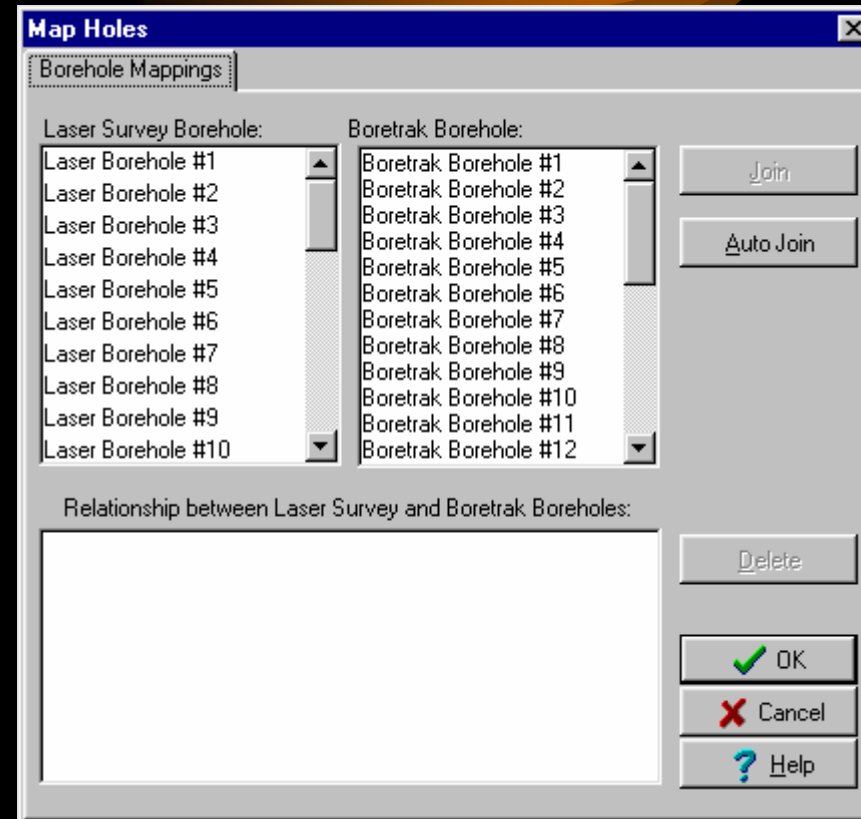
Map Holes

Borehole Mappings

Laser Survey Borehole:

Laser Borehole #1
Laser Borehole #2
Laser Borehole #3
Laser Borehole #4
Laser Borehole #5
Laser Borehole #6
Laser Borehole #7
Laser Borehole #8
Laser Borehole #9
Laser Borehole #10

Boretrak Borehole:

Boretrak Borehole #1
Boretrak Borehole #2
Boretrak Borehole #3
Boretrak Borehole #4
Boretrak Borehole #5
Boretrak Borehole #6
Boretrak Borehole #7
Boretrak Borehole #8
Boretrak Borehole #9
Boretrak Borehole #10
Boretrak Borehole #11
Boretrak Borehole #12

Join

Auto Join

Relationship between Laser Survey and Boretrak Boreholes:

Delete

OK

Cancel

Help